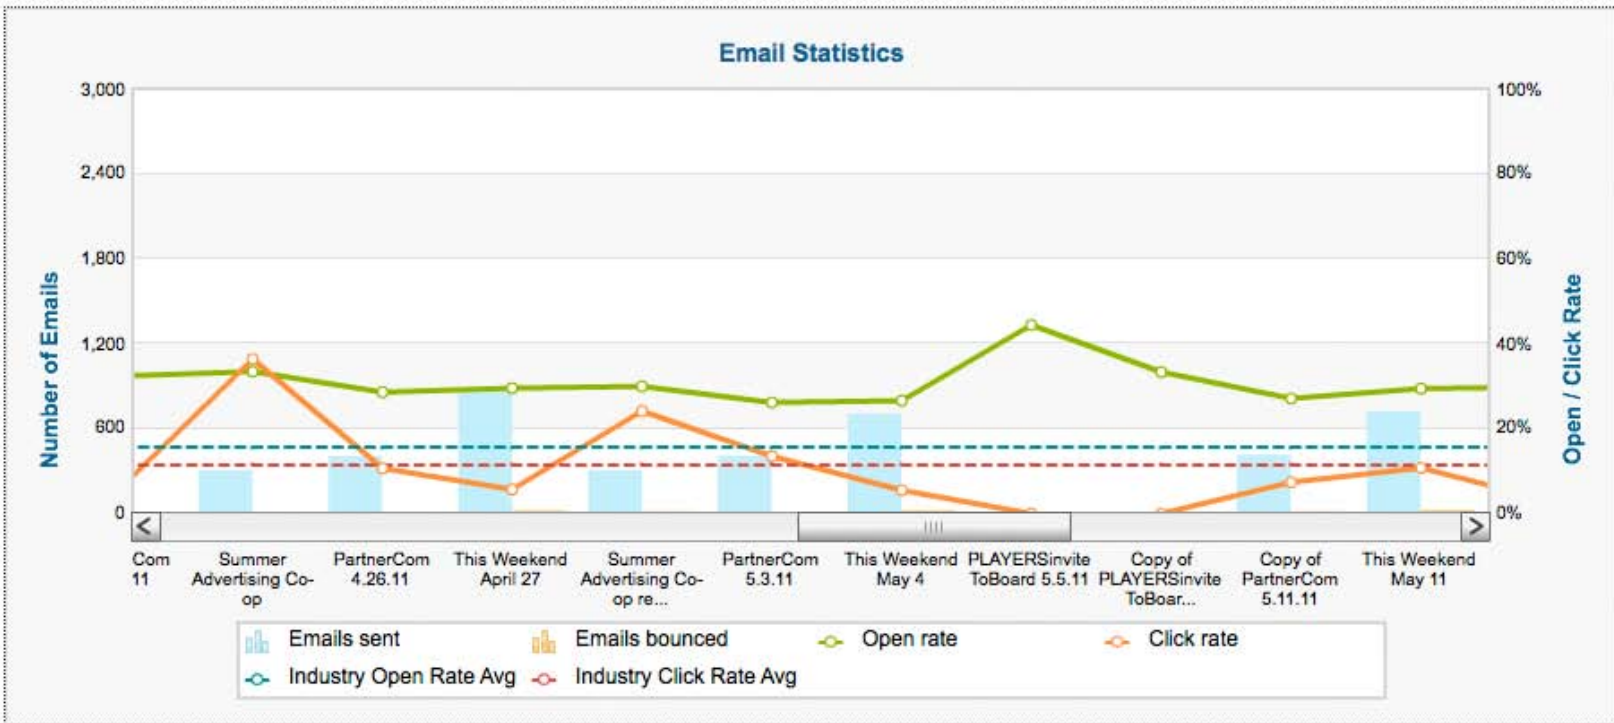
Email Statistics

Number of Emails

3,000
2,400
1,800
1,200
600
0

Open / Click Rate

100%
80%
60%
40%
20%
0%

Com 11
Summer Advertising Co-op
PartnerCom 4.26.11
This Weekend April 27
Summer Advertising Co-op re...
PartnerCom 5.3.11
This Weekend May 4
PLAYERSinvite ToBoard 5.5.11
Copy of PLAYERSinvite ToBoar...
Copy of PartnerCom 5.11.11
This Weekend May 11

Emails sent
Emails bounced
Open rate
Click rate
Industry Open Rate Avg
Industry Click Rate Avg